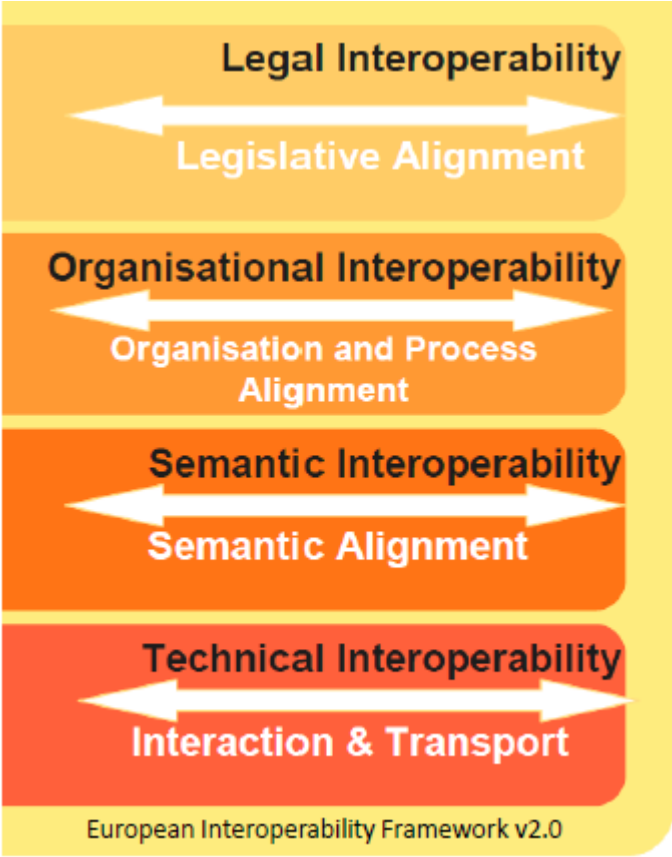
Legal Interoperability

Legislative Alignment

Organisational Interoperability

Organisation and Process Alignment

Semantic Interoperability

Semantic Alignment

Technical Interoperability

Interaction & Transport

European Interoperability Framework v2.0